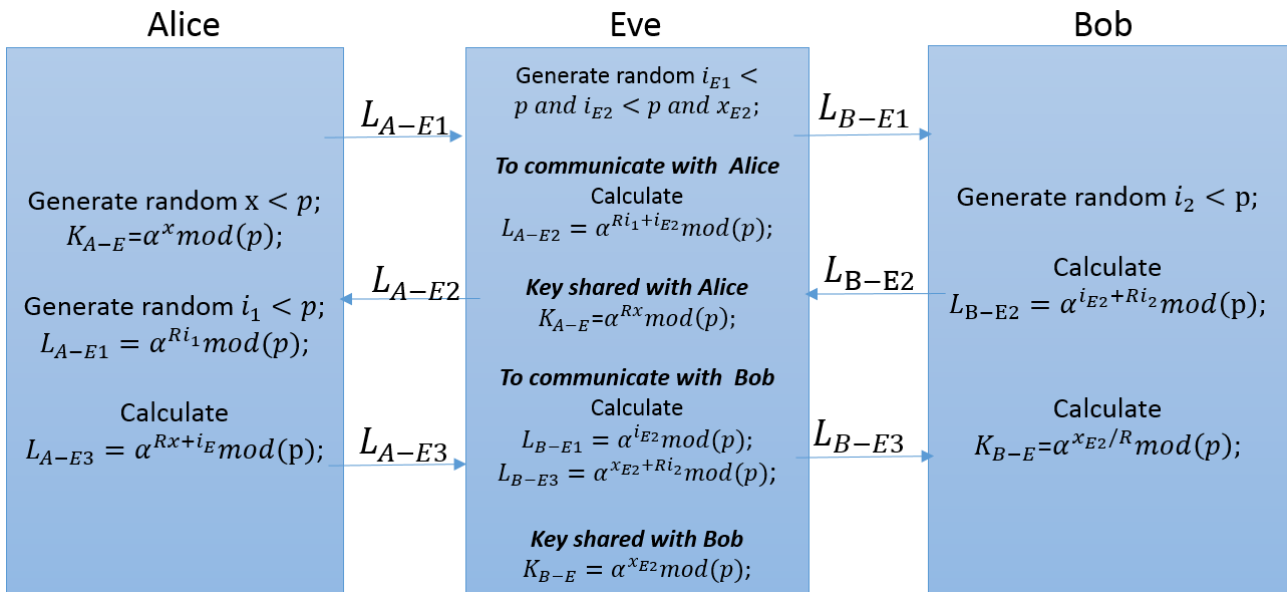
Alice

Eve

Bob

Generate random x $< p$;
$K_{A-E}=\alpha^{x} mod(p)$;

Generate random $i_1 < p$;
$L_{A-E1} = \alpha^{Ri_1} mod(p)$;

Calculate
$L_{A-E3} = \alpha^{Rx+i_E} mod(\text{p})$;

$L_{A-E1}$

$L_{A-E2}$

$L_{A-E3}$

Generate random $i_{E1} <$ $p$ and $i_{E2} < p$ and $x_{E2}$;

To communicate with Alice
Calculate
$L_{A-E2} = \alpha^{Ri_1+i_{E2}} mod(p)$;

Key shared with Alice
$K_{A-E}=\alpha^{Rx} mod(p)$;

To communicate with Bob
Calculate
$L_{B-E1} = \alpha^{i_{E2}} mod(p)$;
$L_{B-E3} = \alpha^{x_{E2}+Ri_2} mod(p)$;

Key shared with Bob
$K_{B-E} = \alpha^{x_{E2}} mod(p)$;

$L_{B-E1}$

$L_{\text{B}-\text{E}2}$

$L_{B-E3}$

Generate random $i_2 <$ p;

Calculate
$L_{\text{B}-\text{E}2} = \alpha^{i_{E2}+Ri_2} mod(\text{p})$;

Calculate
$K_{B-E}=\alpha^{x_{E2}/R} mod(p)$;